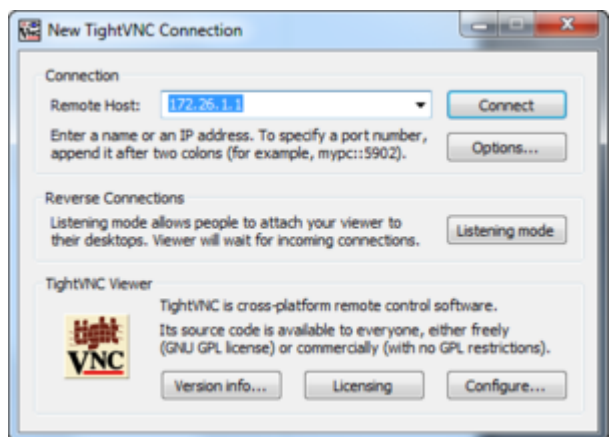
New TightVNC Connection

Connection

Remote Host: 172.26.1.1

Connect

Enter a name or an IP address. To specify a port number, append it after two colons (for example, mypc::5902).

Options...

Reverse Connections

Listening mode allows people to attach your viewer to their desktops. Viewer will wait for incoming connections.

Listening mode

TightVNC Viewer

tight VNC

TightVNC is cross-platform remote control software.

Its source code is available to everyone, either freely (GNU GPL license) or commercially (with no GPL restrictions).

Version info...

Licensing

Configure...